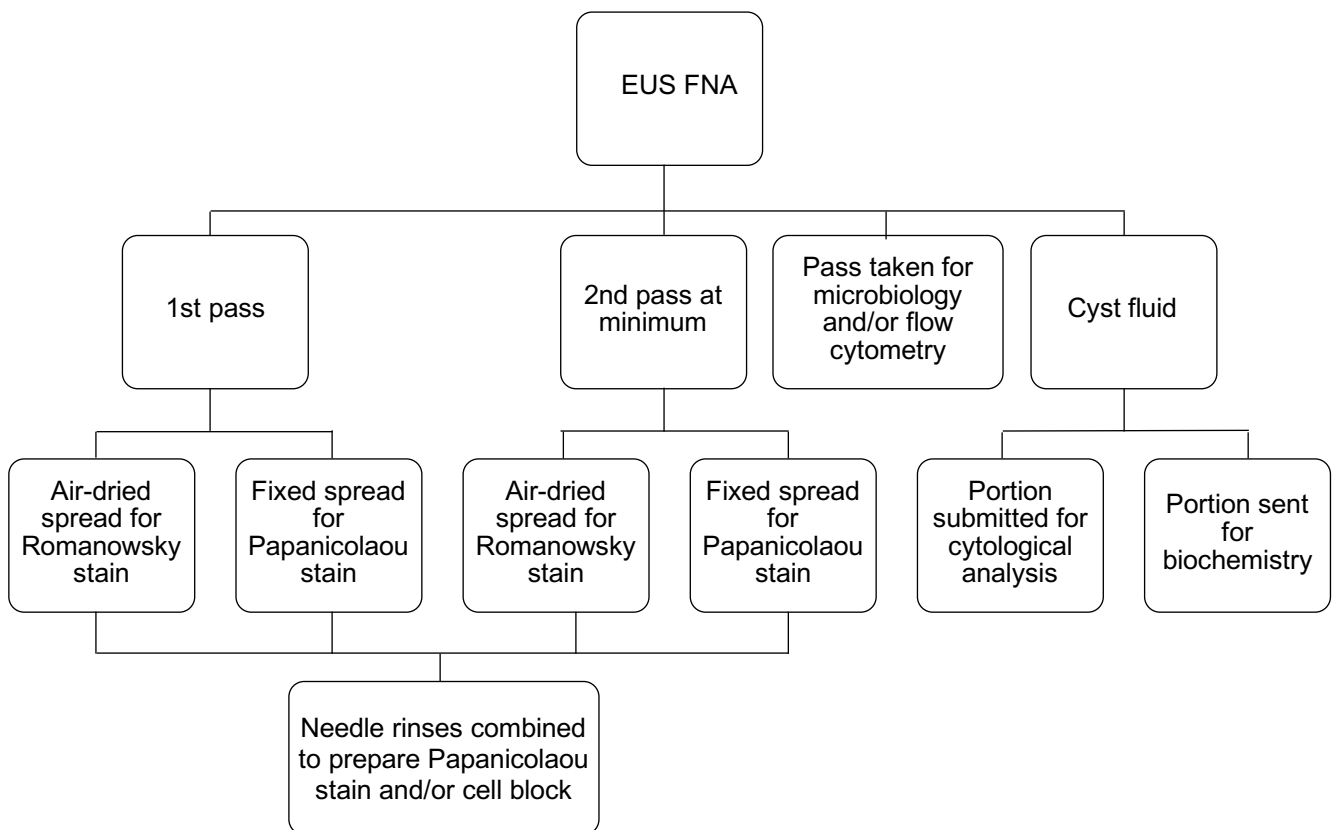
EUS FNA

1st pass

2nd pass at minimum

Pass taken for microbiology and/or flow cytometry

Cyst fluid

Air-dried spread for Romanowsky stain

Fixed spread for Papanicolaou stain

Air-dried spread for Romanowsky stain

Fixed spread for Papanicolaou stain

Portion submitted for cytological analysis

Portion sent for biochemistry

Needle rinses combined to prepare Papanicolaou stain and/or cell block